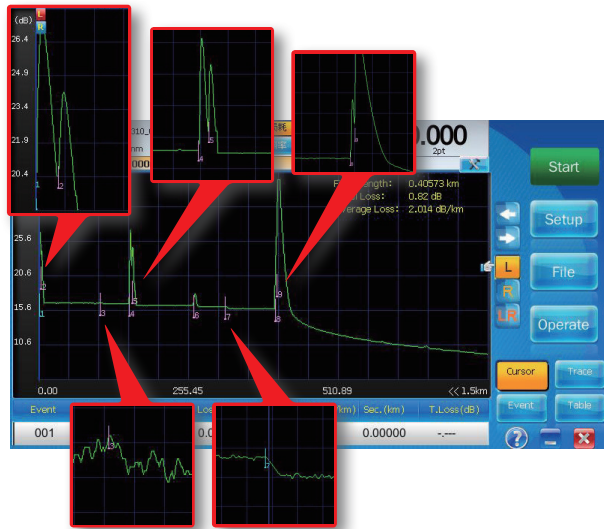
(dB)
L
R
26.4
24.9
23.4
21.9
20.4
1
2
4
5
8
9
.000
2pt
Start
Setup
File
Operate
L
R
LR
Cursor
Trace
Event
Table
Length: 0.40573 km
Loss: 0.82 dB
Average Loss: 2.014 dB/km
25.6
20.6
15.6
10.6
1
2
3
4
5
6
7
8
9
0.00
255.45
510.89
<< 1.5km
Event
(km)
Sec.(km)
T.Loss(dB)
001
0.00000
-.---